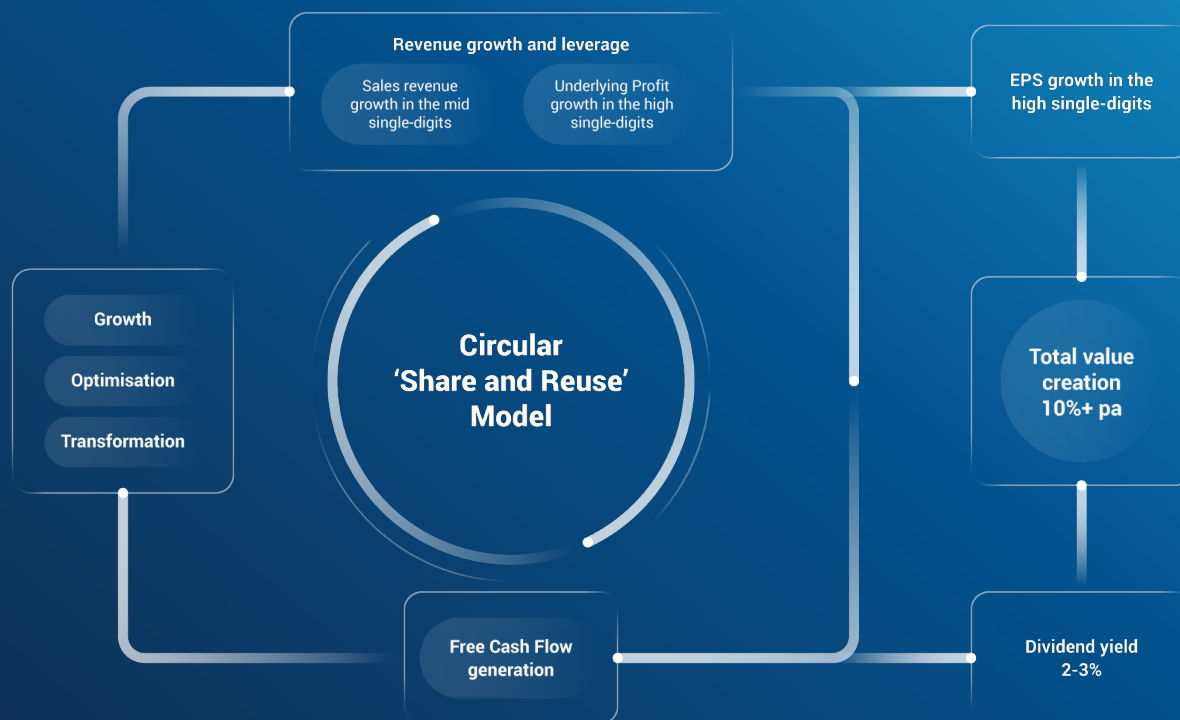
Revenue growth and leverage

Sales revenue growth in the mid single-digits

Underlying Profit growth in the high single-digits

EPS growth in the high single-digits

Growth

Optimisation

Transformation

Circular 'Share and Reuse' Model

Total value creation 10%+ pa

Free Cash Flow generation

Dividend yield 2-3%